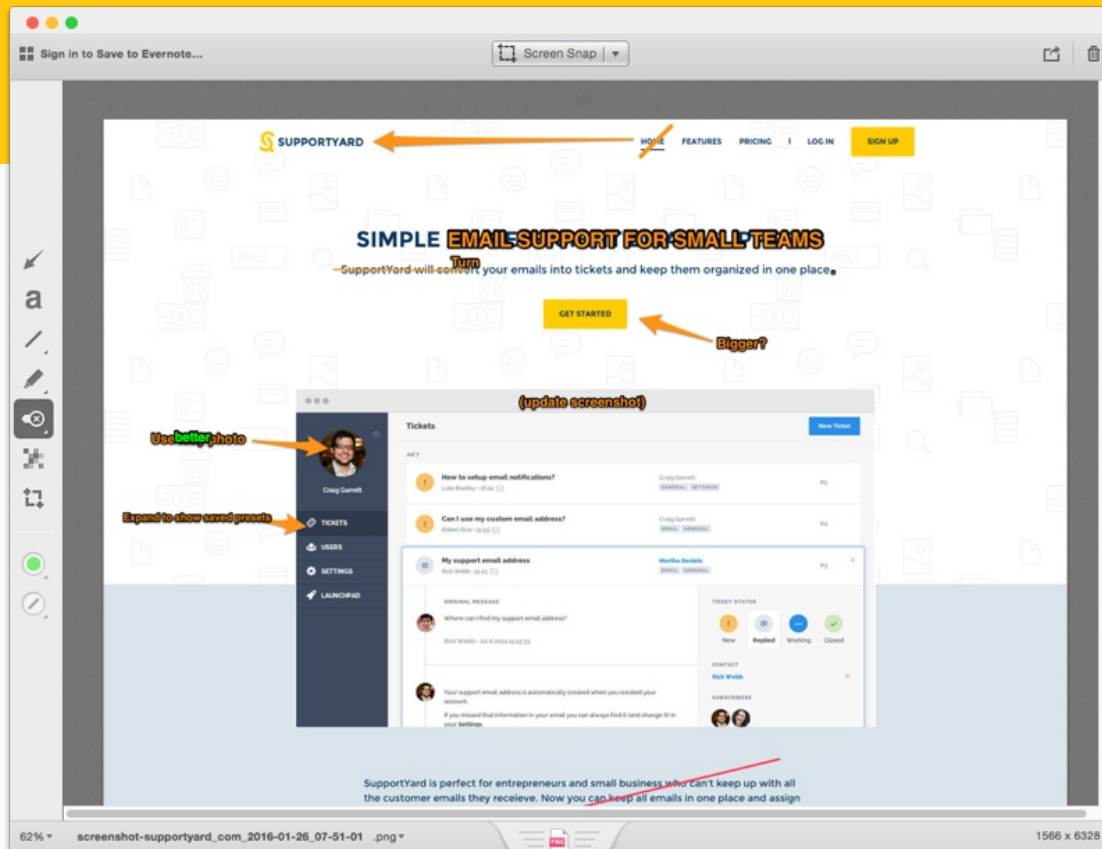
Sign in to Save to Evernote...

Screen Snap

a

SUPPORTYARD

HOME FEATURES PRICING | LOG IN SIGN UP

SIMPLE EMAIL SUPPORT FOR SMALL TEAMS

Turn

SupportYard will convert your emails into tickets and keep them organized in one place.

GET STARTED

Bigger?

(update screenshot)

Use better photo

Craig Garrett

Expand to show saved presets

TICKETS

USERS

SETTINGS

LAUNCHPAD

Tickets

New Ticket

All 7

How to setup email notifications?

Luke Bradley

Craig Garrett

GENERAL SETTINGS

Can I use my custom email address?

Robert Rice

Craig Garrett

EMAIL GENERAL

My support email address

Rick Webb

Martha Daniels

EMAIL GENERAL

ORIGINAL MESSAGE

Where can I find my support email address?

Rick Webb

TICKET STATUS

New Replied Working Closed

CONTACT

Rick Webb

SUBSCRIBERS

Your support email address is automatically created when you created your account.

If you missed that information in your email you can always find it (and change it) in your Settings.

SupportYard is perfect for entrepreneurs and small business who can't keep up with all the customer emails they receieve. Now you can keep all emails in one place and assign

62%

screenshot-supportyard_com_2016-01-26_07-51-01 .png

PNG

1566 x 6328